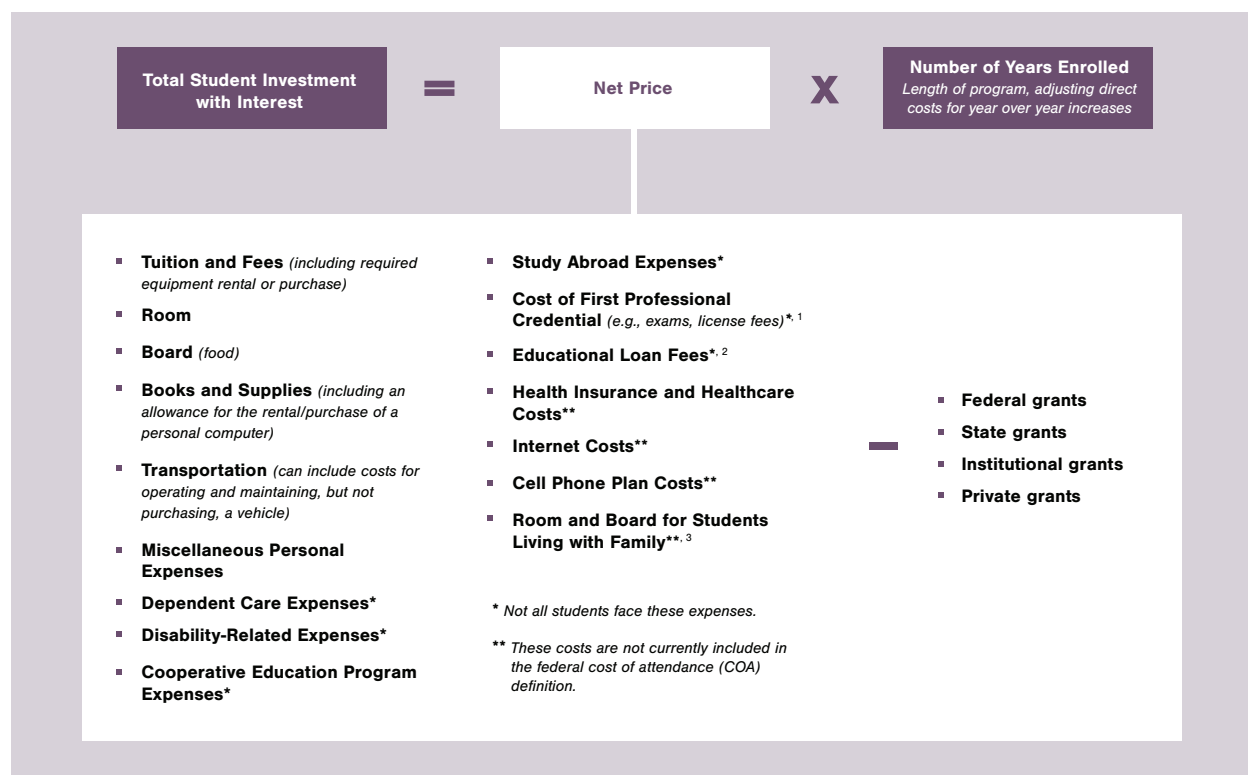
Total Student Investment with Interest

=

Net Price

X

Number of Years Enrolled
*Length of program, adjusting direct costs for year over year increases*

- **Tuition and Fees** *(including required equipment rental or purchase)*
- **Room**
- **Board** *(food)*
- **Books and Supplies** *(including an allowance for the rental/purchase of a personal computer)*
- **Transportation** *(can include costs for operating and maintaining, but not purchasing, a vehicle)*
- **Miscellaneous Personal Expenses**
- **Dependent Care Expenses***
- **Disability-Related Expenses***
- **Cooperative Education Program Expenses***

- **Study Abroad Expenses***
- **Cost of First Professional Credential** *(e.g., exams, license fees)*$^{*, 1}$
- **Educational Loan Fees**$^{*, 2}$
- **Health Insurance and Healthcare Costs****
- **Internet Costs****
- **Cell Phone Plan Costs****
- **Room and Board for Students Living with Family**$^{**, 3}$

* *Not all students face these expenses.*

** *These costs are not currently included in the federal cost of attendance (COA) definition.*

−

- **Federal grants**
- **State grants**
- **Institutional grants**
- **Private grants**